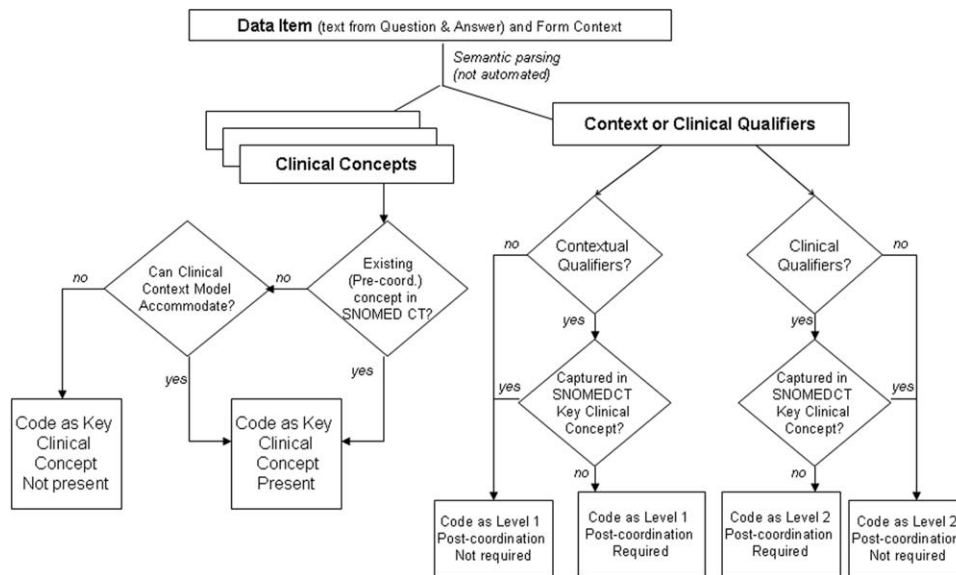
Data Item (text from Question & Answer) and Form Context

Semantic parsing (not automated)

Clinical Concepts

Context or Clinical Qualifiers

Existing (Pre-coord.) concept in SNOMED CT?

no

Can Clinical Context Model Accommodate?

no

yes

yes

Code as Key Clinical Concept Not present

Code as Key Clinical Concept Present

Contextual Qualifiers?

no

yes

Captured in SNOMEDCT Key Clinical Concept?

yes

no

Code as Level 1 Post-coordination Not required

Code as Level 1 Post-coordination Required

Clinical Qualifiers?

no

yes

Captured in SNOMEDCT Key Clinical Concept?

yes

no

Code as Level 2 Post-coordination Required

Code as Level 2 Post-coordination Not required